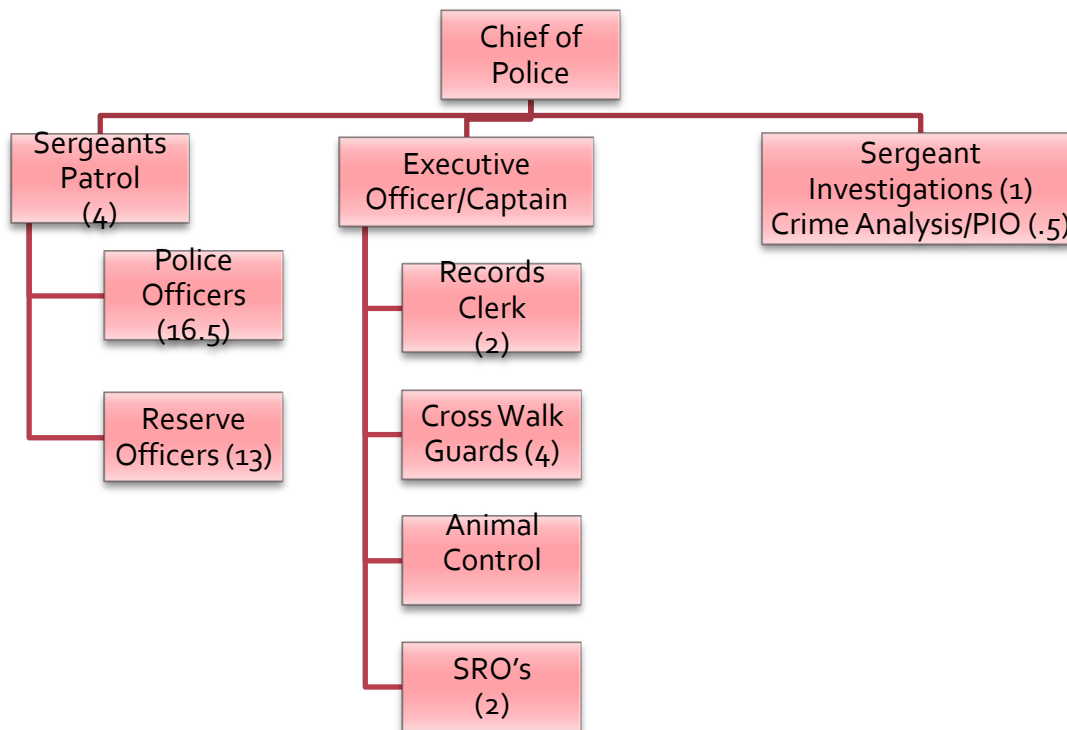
Chief of Police

Sergeants Patrol (4)

Police Officers (16.5)

Reserve Officers (13)

Executive Officer/Captain

Records Clerk (2)

Cross Walk Guards (4)

Animal Control

SRO's (2)

Sergeant Investigations (1) Crime Analysis/PIO (.5)